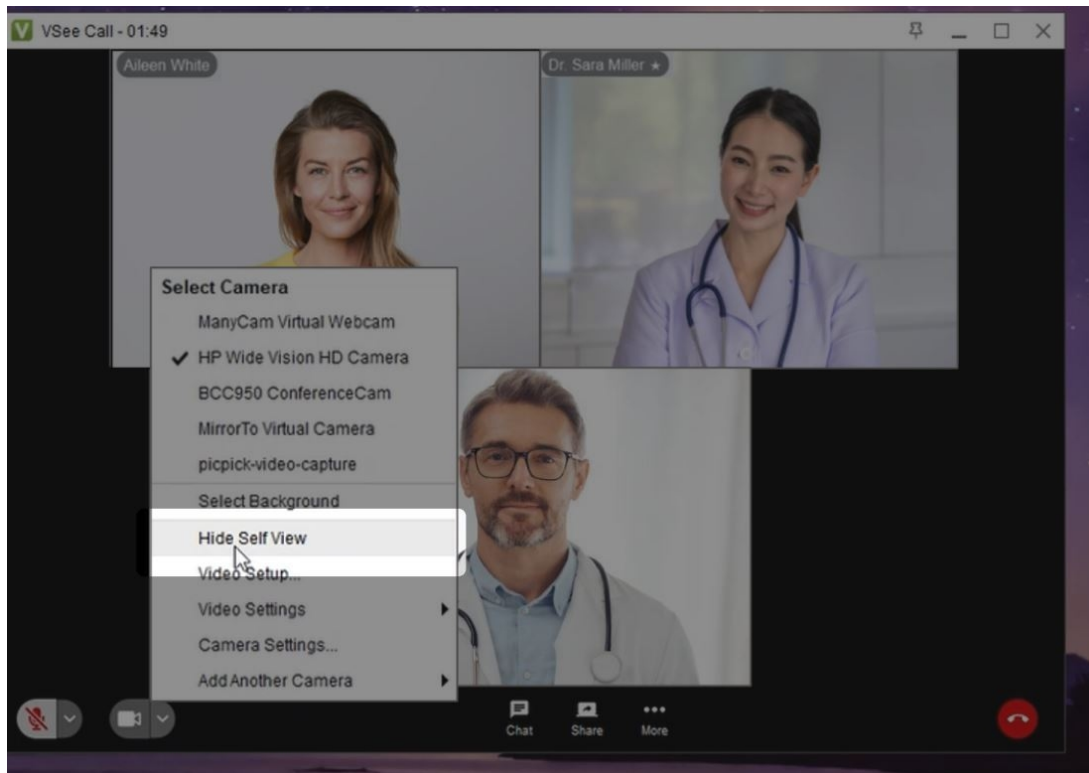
VSee Call - 01:49

Aileen White

Dr. Sara Miller ★

Select Camera
ManyCam Virtual Webcam
✔ HP Wide Vision HD Camera
BCC950 ConferenceCam
MirrorTo Virtual Camera
picpick-video-capture
Select Background
Hide Self View
Video Setup...
Video Settings
Camera Settings...
Add Another Camera

Chat
Share
More